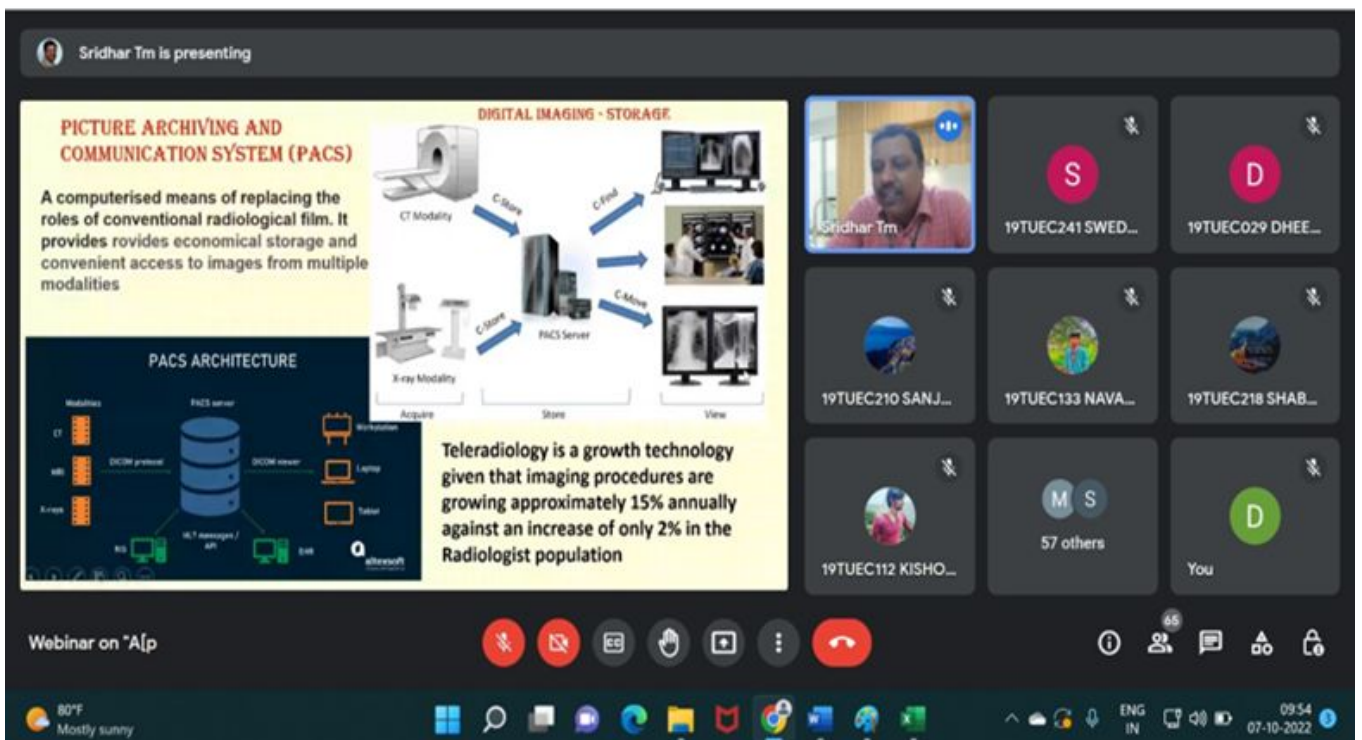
Sridhar Tm is presenting

PICTURE ARCHIVING AND COMMUNICATION SYSTEM (PACS)

A computerised means of replacing the roles of conventional radiological film. It provides rovides economical storage and convenient access to images from multiple modalities

DIGITAL IMAGING - STORAGE

CT Modality

C-Store

C-Find

C-Store

PACS Server

C-Move

X-ray Modality

Acquire

Store

View

PACS ARCHITECTURE

Modalities

PACS server

CT

MRI

X-rays

DICOM protocol

DICOM viewer

Workstation

Laptop

Tablet

RIS

HL7 messages / API

EHR

altexsoft

Teleradiology is a growth technology given that imaging procedures are growing approximately 15% annually against an increase of only 2% in the Radiologist population

Sridhar Tm

S
19TUEC241 SWED...

D
19TUEC029 DHEE...

19TUEC210 SANJ...

19TUEC133 NAVA...

19TUEC218 SHAB...

19TUEC112 KISHO...

M S
57 others

D
You

Webinar on "A[p

65

80°F
Mostly sunny

ENG
IN

09:54
07-10-2022